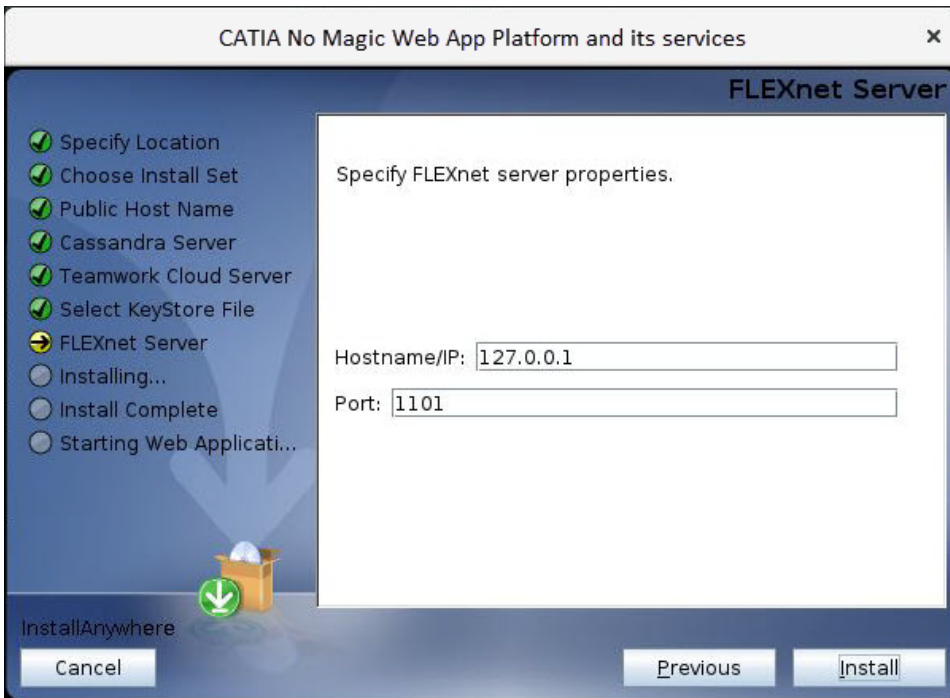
CATIA No Magic Web App Platform and its services ×

FLEXnet Server

Specify Location
Choose Install Set
Public Host Name
Cassandra Server
Teamwork Cloud Server
Select KeyStore File
FLEXnet Server
Installing...
Install Complete
Starting Web Applicati...

Specify FLEXnet server properties.

Hostname/IP: 127.0.0.1
Port: 1101

InstallAnywhere

Cancel

Previous

Install